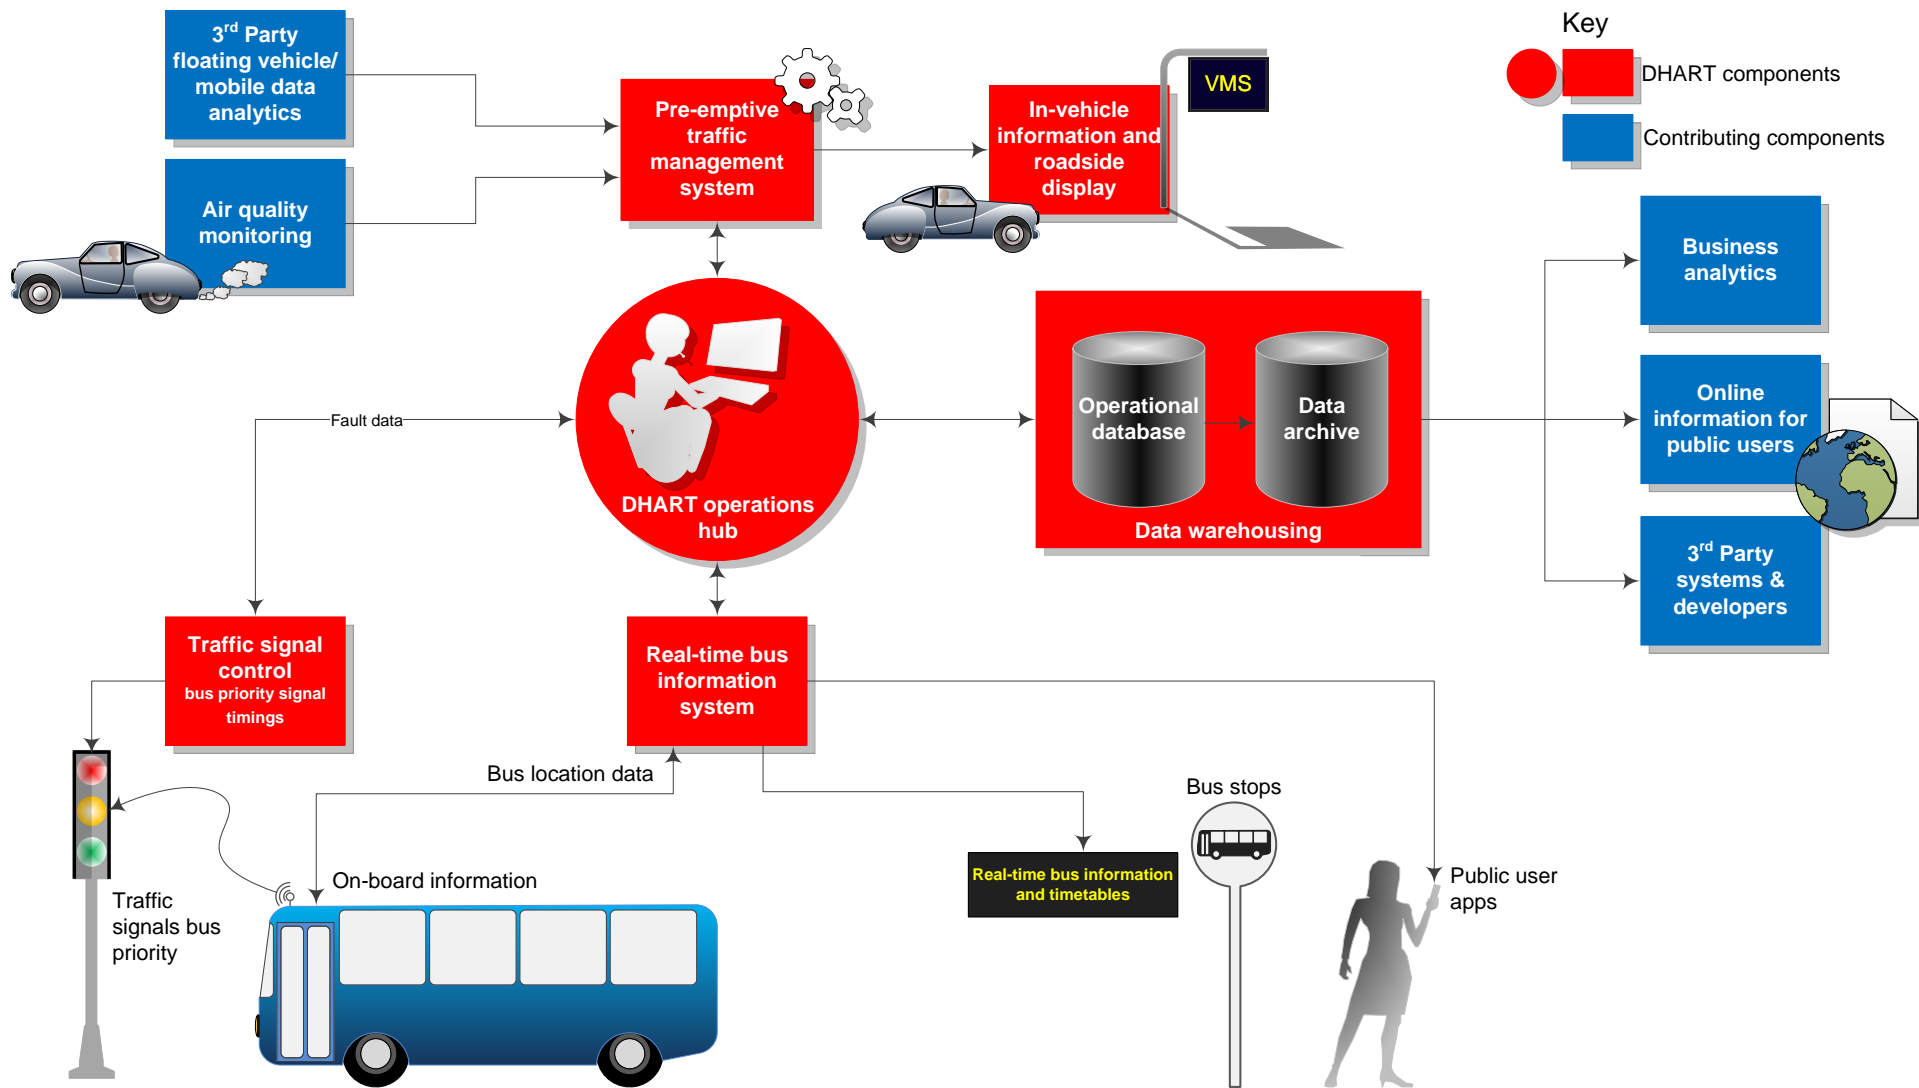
$3^{rd}$ Party floating vehicle/ mobile data analytics

Air quality monitoring

Pre-emptive traffic management system

In-vehicle information and roadside display

VMS

Key

DHART components

Contributing components

Business analytics

Online information for public users

$3^{rd}$ Party systems & developers

Fault data

DHART operations hub

Operational database

Data archive

Data warehousing

Traffic signal control
bus priority signal timings

Real-time bus information system

Bus location data

Bus stops

On-board information

Traffic signals bus priority

Real-time bus information and timetables

Public user apps